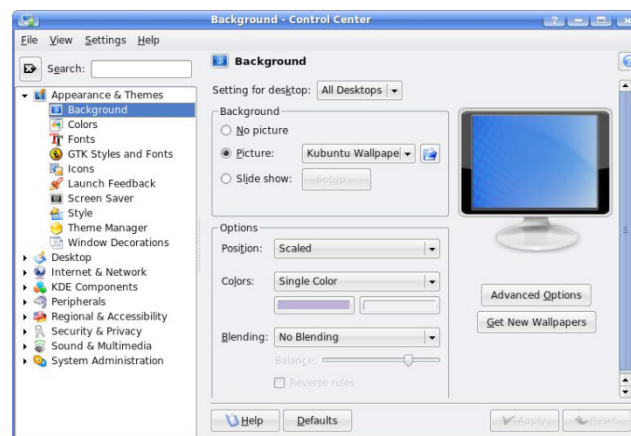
Background - Control Center

File View Settings Help

Search:

Appearance & Themes
Background
Colors
Fonts
GTK Styles and Fonts
Icons
Launch Feedback
Screen Saver
Style
Theme Manager
Window Decorations
Desktop
Internet & Network
KDE Components
Peripherals
Regional & Accessibility
Security & Privacy
Sound & Multimedia
System Administration

Background

Setting for desktop: All Desktops

Background
No picture
Picture: Kubuntu Wallpape
Slide show: Setup...

Options
Position: Scaled
Colors: Single Color
Blending: No Blending
Balance:
Reverse roles

Advanced Options
Get New Wallpapers

Help
Defaults
Apply
Reset